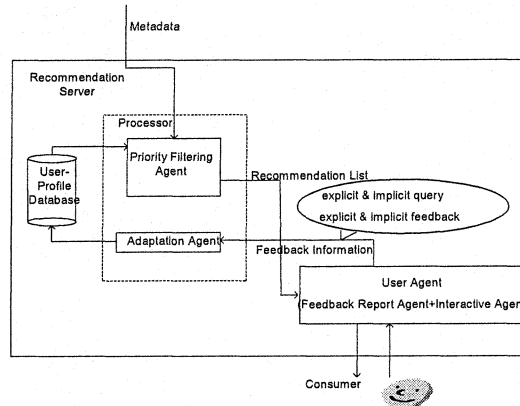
Metadata

Recommendation Server

Processor

User-Profile Database

Priority Filtering Agent

Recommendation List

explicit & implicit query

explicit & implicit feedback

Adaptation Agent

Feedback Information

User Agent

(Feedback Report Agent+Interactive Age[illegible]

Consumer